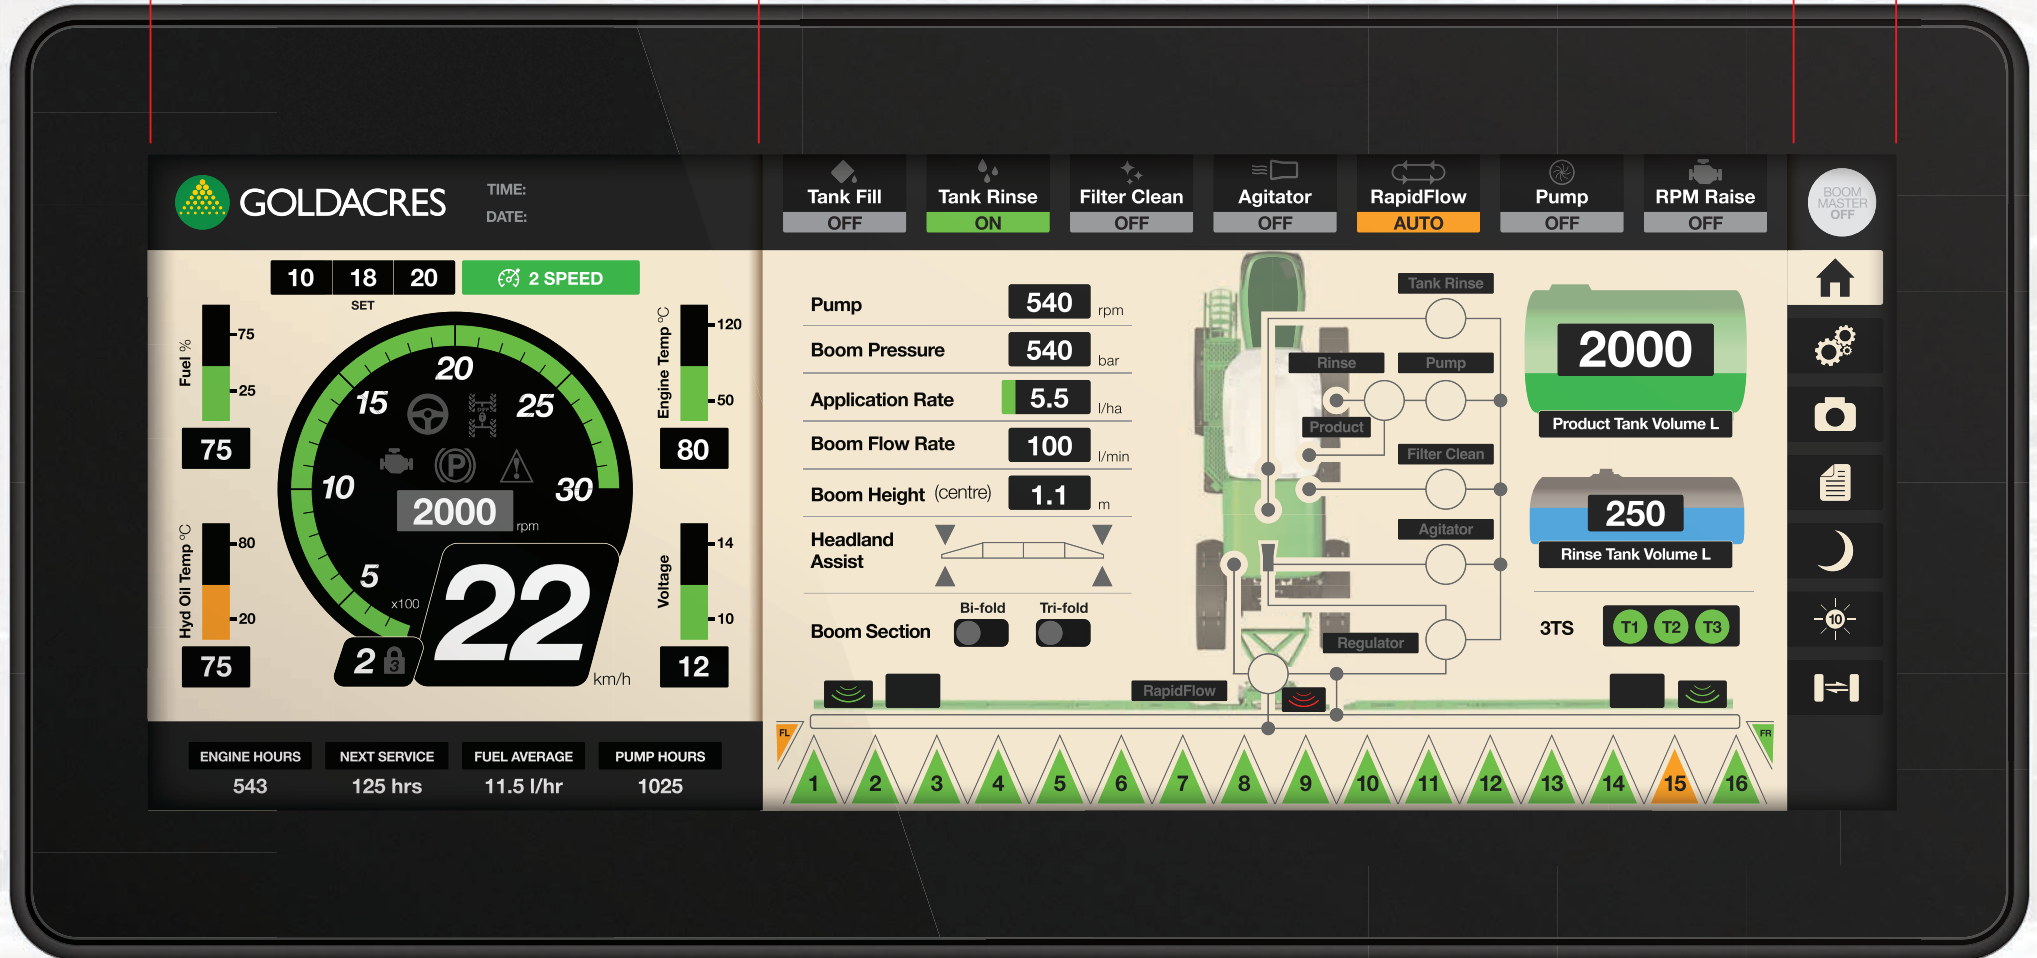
GOLDACRES
TIME:
DATE:

Tank Fill OFF
Tank Rinse ON
Filter Clean OFF
Agitator OFF
RapidFlow AUTO
Pump OFF
RPM Raise OFF

BOOM MASTER OFF

| 10 | 18 | 20 |
|---|---|---|

SET

2 SPEED

Fuel %
75
25
75

Hyd Oil Temp °C
80
20
75

5
10
15
20
25
30
x100
2000 rpm
2
3
22 km/h

Engine Temp °C
120
50
80

Voltage
14
10
12

Pump 540 rpm
Boom Pressure 540 bar
Application Rate 5.5 l/ha
Boom Flow Rate 100 l/min
Boom Height (centre) 1.1 m
Headland Assist
Boom Section
Bi-fold
Tri-fold

Tank Rinse
Rinse
Pump
Product
Filter Clean
Agitator
Regulator
RapidFlow

2000
Product Tank Volume L

250
Rinse Tank Volume L

3TS
T1 T2 T3

10

FL
FR
1 2 3 4 5 6 7 8 9 10 11 12 13 14 15 16

ENGINE HOURS
543
NEXT SERVICE
125 hrs
FUEL AVERAGE
11.5 l/hr
PUMP HOURS
1025